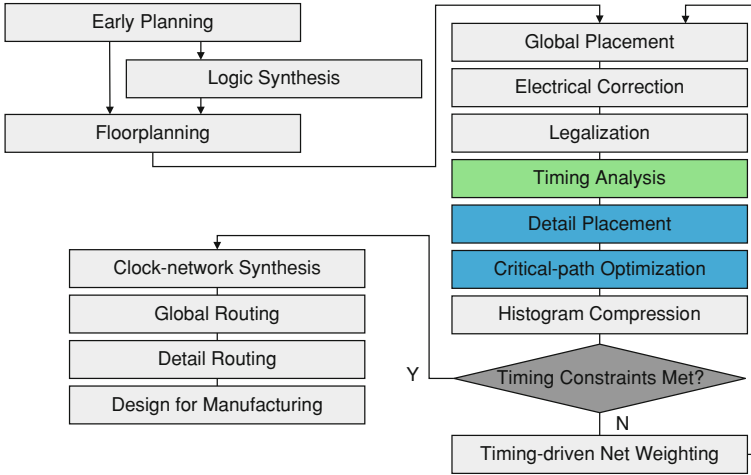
Early Planning

Logic Synthesis

Floorplanning

Global Placement

Electrical Correction

Legalization

Timing Analysis

Detail Placement

Critical-path Optimization

Histogram Compression

Clock-network Synthesis

Global Routing

Detail Routing

Design for Manufacturing

Y

Timing Constraints Met?

N

Timing-driven Net Weighting